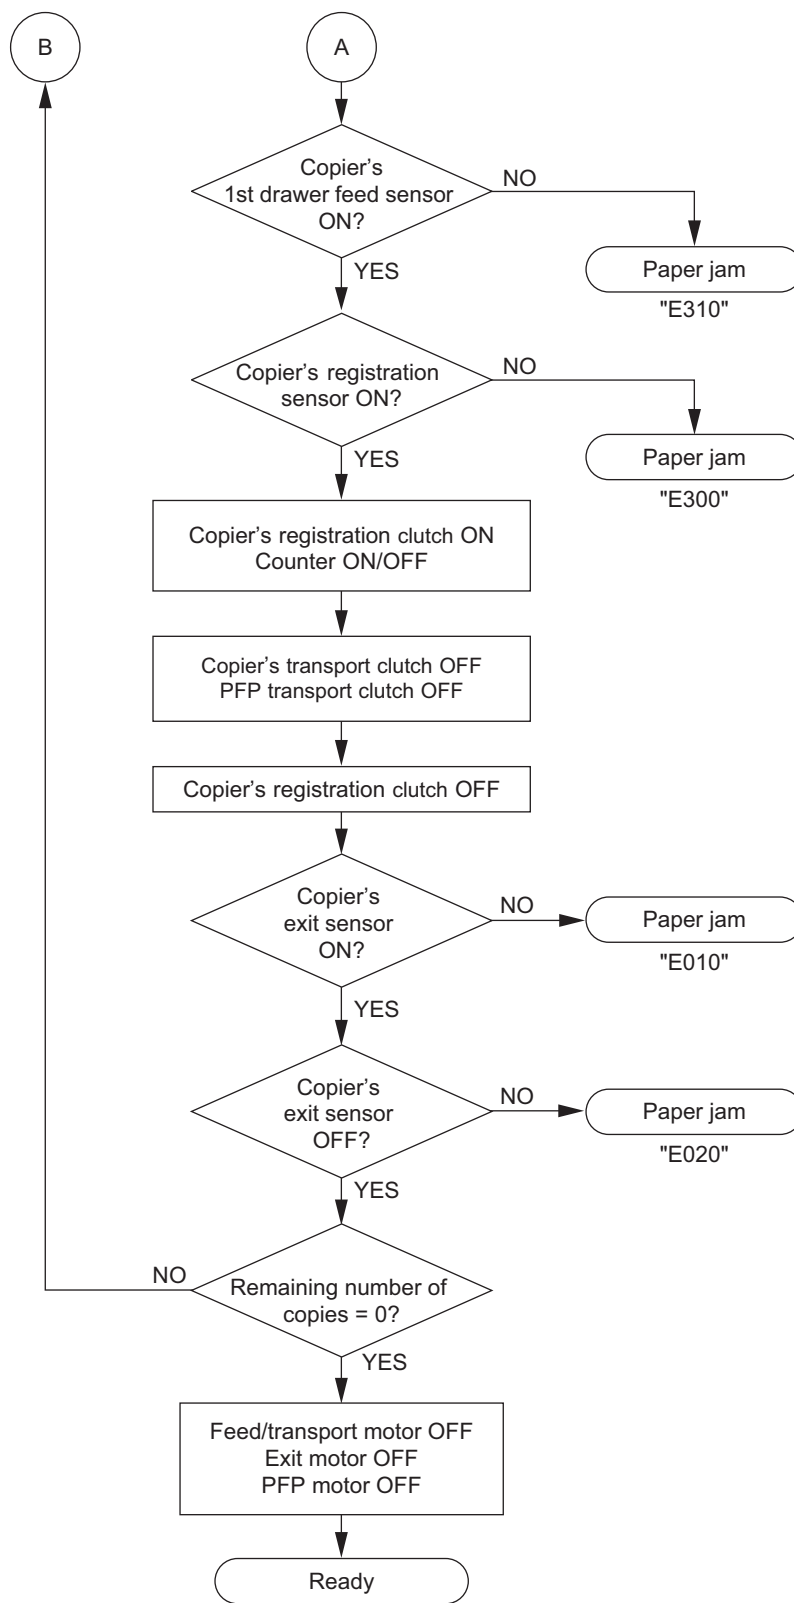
B

A

Copier's 1st drawer feed sensor ON?

NO

Paper jam
"E310"

YES

Copier's registration sensor ON?

NO

Paper jam
"E300"

YES

Copier's registration clutch ON
Counter ON/OFF

Copier's transport clutch OFF
PFP transport clutch OFF

Copier's registration clutch OFF

Copier's exit sensor ON?

NO

Paper jam
"E010"

YES

Copier's exit sensor OFF?

NO

Paper jam
"E020"

YES

NO

Remaining number of copies = 0?

YES

Feed/transport motor OFF
Exit motor OFF
PFP motor OFF

Ready